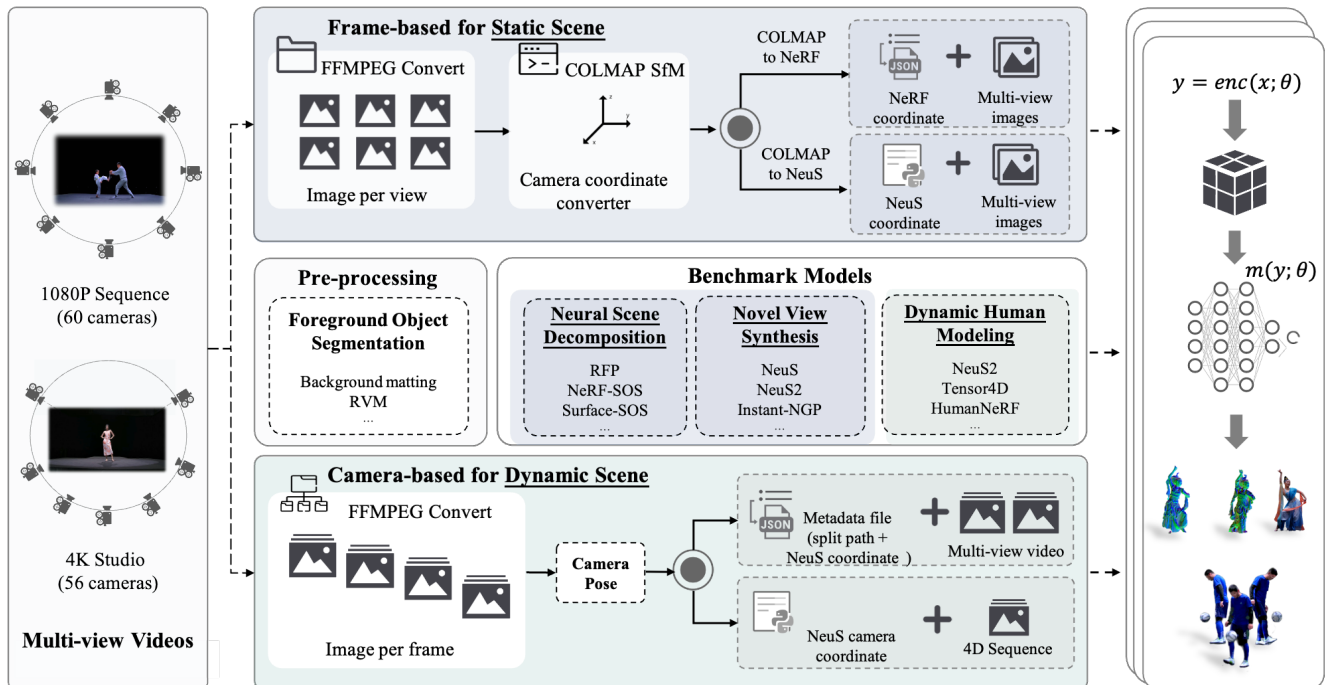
1080P Sequence
(60 cameras)

4K Studio
(56 cameras)

Multi-view Videos

Frame-based for Static Scene

FFMPEG Convert

Image per view

COLMAP SfM

Camera coordinate converter

COLMAP to NeRF

COLMAP to NeuS

JSON

NeRF coordinate

Multi-view images

NeuS coordinate

Multi-view images

Pre-processing

Foreground Object Segmentation

Background matting
RVM
...

Benchmark Models

Neural Scene Decomposition

RFP
NeRF-SOS
Surface-SOS
...

Novel View Synthesis

NeuS
NeuS2
Instant-NGP
...

Dynamic Human Modeling

NeuS2
Tensor4D
HumanNeRF
...

Camera-based for Dynamic Scene

FFMPEG Convert

Image per frame

Camera Pose

JSON

Metadata file (split path + NeuS coordinate )

Multi-view video

NeuS camera coordinate

4D Sequence

$y = enc(x;\theta)$

$m(y;\theta)$